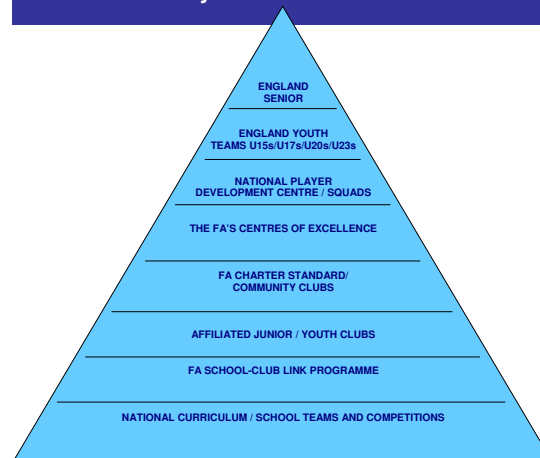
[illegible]

ENGLAND SENIOR

ENGLAND YOUTH TEAMS U15s/U17s/U20s/U23s

NATIONAL PLAYER DEVELOPMENT CENTRE / SQUADS

THE FA'S CENTRES OF EXCELLENCE

FA CHARTER STANDARD/ COMMUNITY CLUBS

AFFILIATED JUNIOR / YOUTH CLUBS

FA SCHOOL-CLUB LINK PROGRAMME

NATIONAL CURRICULUM / SCHOOL TEAMS AND COMPETITIONS